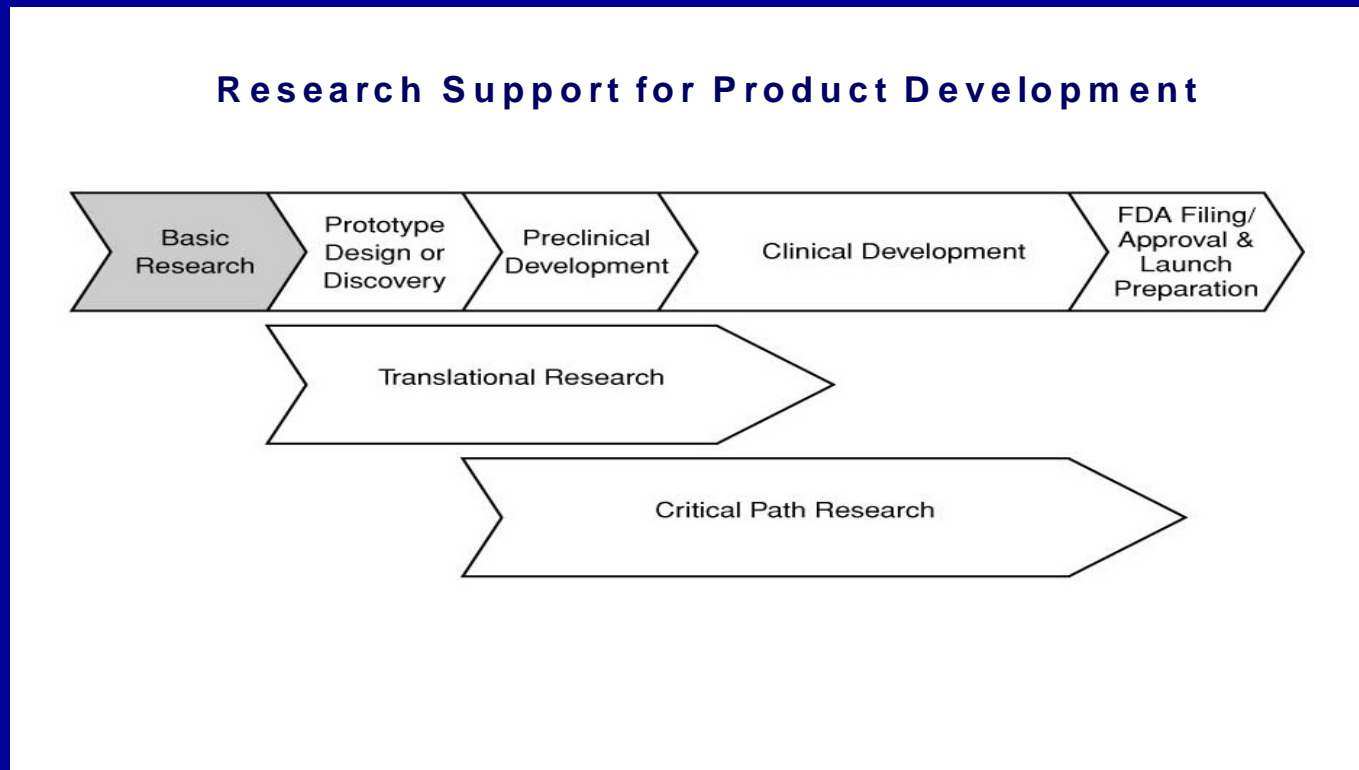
Research Support for Product Development

Basic Research

Prototype Design or Discovery

Preclinical Development

Clinical Development

FDA Filing/ Approval & Launch Preparation

Translational Research

Critical Path Research